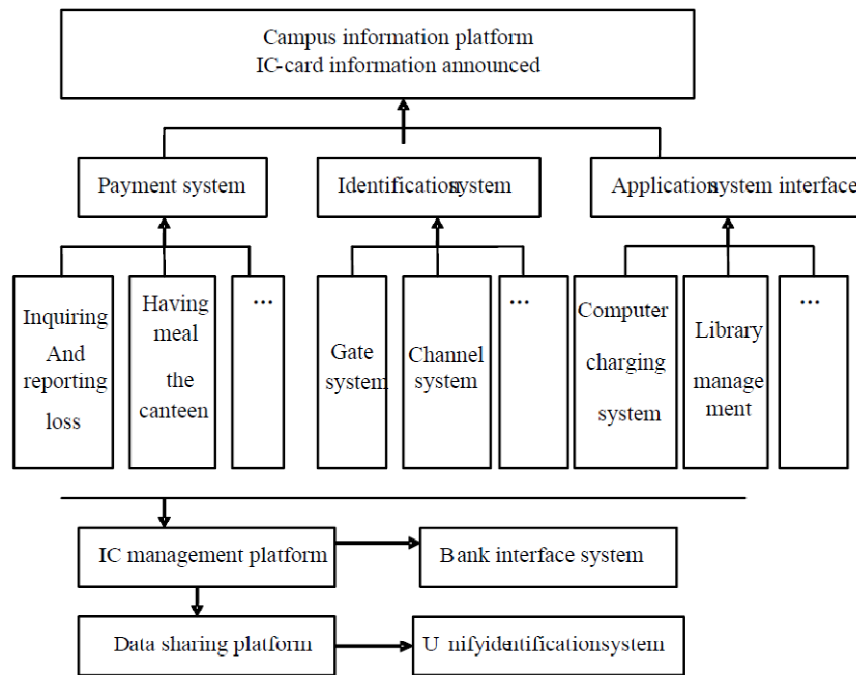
Campus information platform
IC-card information announced

Payment system

Identificationsystem

Applicationsystem interface

Inquiring And reporting loss

Having meal the canteen

...

Gate system

Channel system

...

Computer charging system

Library management

...

IC management platform

Bank interface system

Data sharing platform

U nifyidentificationsystem